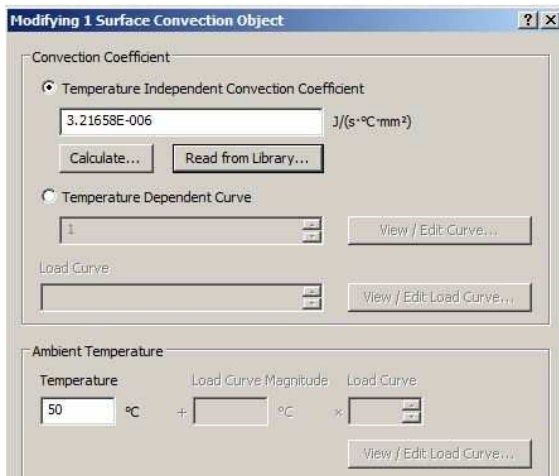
Modifying 1 Surface Convection Object

?
X

Convection Coefficient

Temperature Independent Convection Coefficient

3.21658E-006

J/(s·°C·mm²)

Calculate...

Read from Library...

Temperature Dependent Curve

1

View / Edit Curve...

Load Curve

View / Edit Load Curve...

Ambient Temperature

Temperature

Load Curve Magnitude

Load Curve

50

°C

+

°C

×

View / Edit Load Curve...